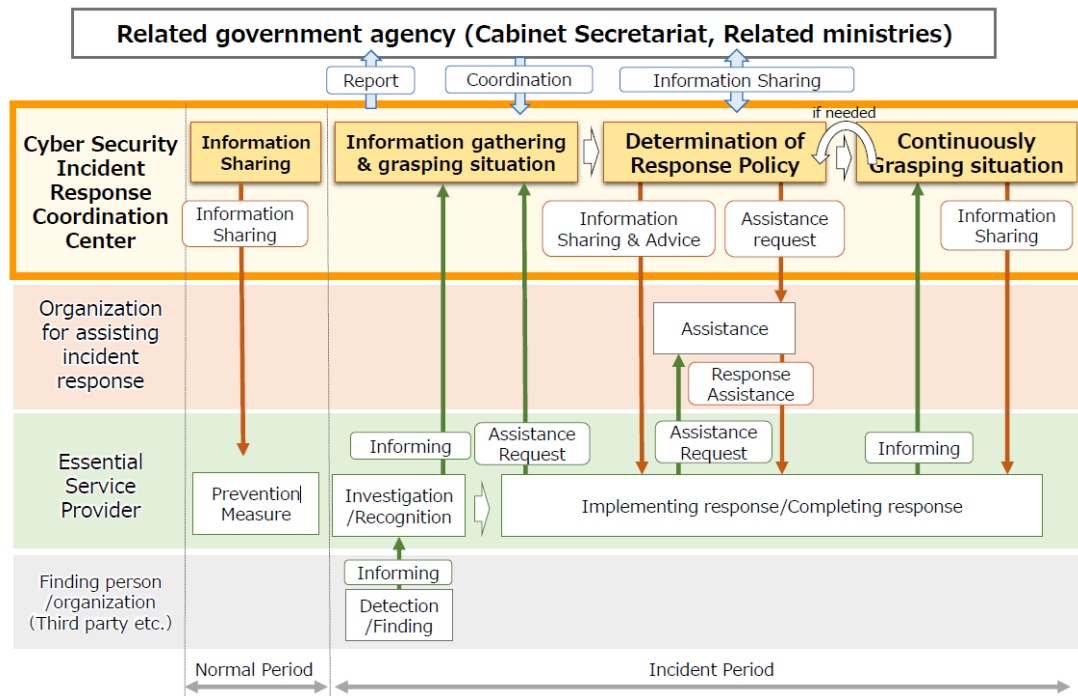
Related government agency (Cabinet Secretariat, Related ministries)

Report

Coordination

Information Sharing

if needed

Cyber Security Incident Response Coordination Center

Information Sharing

Information gathering & grasping situation

Determination of Response Policy

Continuously Grasping situation

Information Sharing

Information Sharing & Advice

Assistance request

Information Sharing

Organization for assisting incident response

Assistance

Response Assistance

Essential Service Provider

Informing

Assistance Request

Assistance Request

Informing

Prevention Measure

Investigation /Recognition

Implementing response/Completing response

Finding person /organization (Third party etc.)

Informing

Detection /Finding

Normal Period

Incident Period